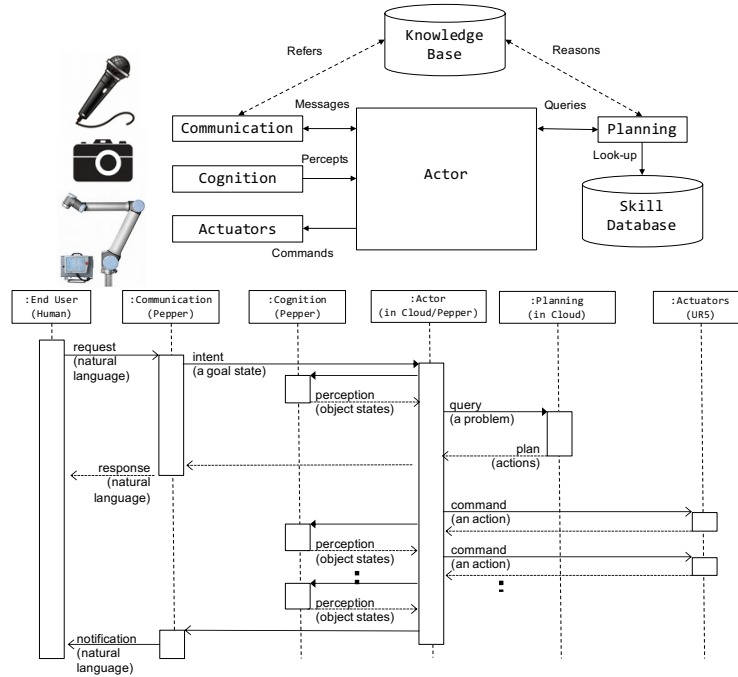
Knowledge Base

Refers

Reasons

Messages

Queries

Communication

Planning

Percepts

Look-up

Cognition

Actor

Skill Database

Actuators

Commands

:End User (Human)

:Communication (Pepper)

:Cognition (Pepper)

:Actor (in Cloud/Pepper)

:Planning (in Cloud)

:Actuators (UR5)

request (natural language)

intent (a goal state)

perception (object states)

query (a problem)

plan (actions)

response (natural language)

command (an action)

perception (object states)

command (an action)

perception (object states)

notification (natural language)